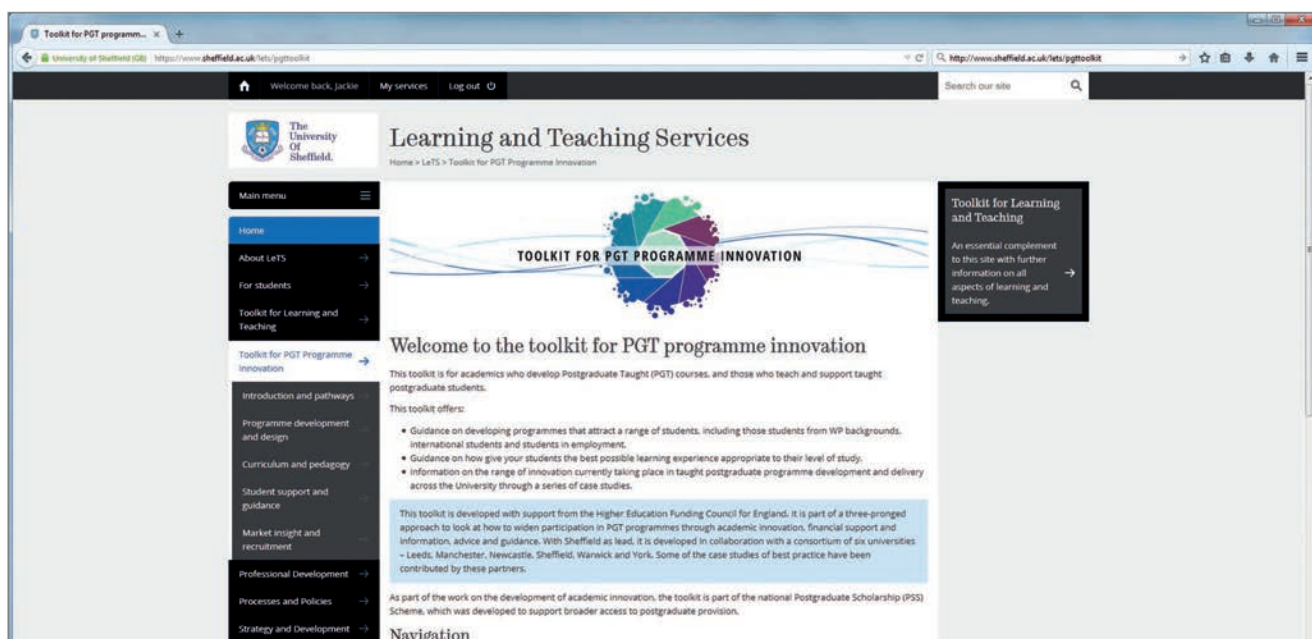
Toolkit for PGT programm... ×

University of Sheffield (GB) https://www.sheffield.ac.uk/lets/pgttoolkit

http://www.sheffield.ac.uk/lets/pgttoolkit

Welcome back, Jackie My services Log out

Search our site

The University Of Sheffield.

Learning and Teaching Services

Home > LeTS > Toolkit for PGT Programme Innovation

Main menu

Home

About LeTS

For students

Toolkit for Learning and Teaching

Toolkit for PGT Programme Innovation

Introduction and pathways

Programme development and design

Curriculum and pedagogy

Student support and guidance

Market insight and recruitment

Professional Development

Processes and Policies

Strategy and Development

TOOLKIT FOR PGT PROGRAMME INNOVATION

Welcome to the toolkit for PGT programme innovation

This toolkit is for academics who develop Postgraduate Taught (PGT) courses, and those who teach and support taught postgraduate students.

This toolkit offers:

- Guidance on developing programmes that attract a range of students, including those students from WP backgrounds, international students and students in employment.
- Guidance on how give your students the best possible learning experience appropriate to their level of study.
- Information on the range of innovation currently taking place in taught postgraduate programme development and delivery across the University through a series of case studies.

This toolkit is developed with support from the Higher Education Funding Council for England. It is part of a three-pronged approach to look at how to widen participation in PGT programmes through academic innovation, financial support and information, advice and guidance. With Sheffield as lead, it is developed in collaboration with a consortium of six universities – Leeds, Manchester, Newcastle, Sheffield, Warwick and York. Some of the case studies of best practice have been contributed by these partners.

As part of the work on the development of academic innovation, the toolkit is part of the national Postgraduate Scholarship (PSS) Scheme, which was developed to support broader access to postgraduate provision.

Navigation

Toolkit for Learning and Teaching

An essential complement to this site with further information on all aspects of learning and teaching.